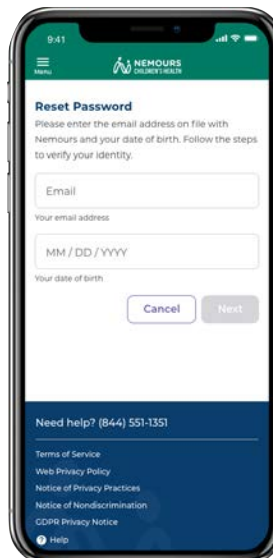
9:41

Menu

NEMOURS CHILDREN'S HEALTH

Reset Password

Please enter the email address on file with Nemours and your date of birth. Follow the steps to verify your identity.

Email

Your email address

MM / DD / YYYY

Your date of birth

Cancel

Next

Need help? (844) 551-1351

Terms of Service

Web Privacy Policy

Notice of Privacy Practices

Notice of Nondiscrimination

GDPR Privacy Notice

Help